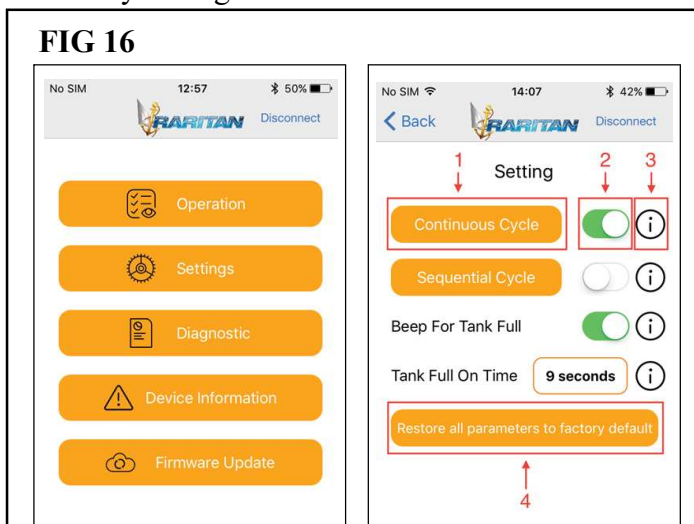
FIG 16

No SIM 12:57 50%

RARITAN Disconnect

Operation

Settings

Diagnostic

Device Information

Firmware Update

No SIM 14:07 42%

Back RARITAN Disconnect

1 2 3

Setting

Continuous Cycle

Sequential Cycle

Beep For Tank Full

Tank Full On Time 9 seconds

Restore all parameters to factory default

4